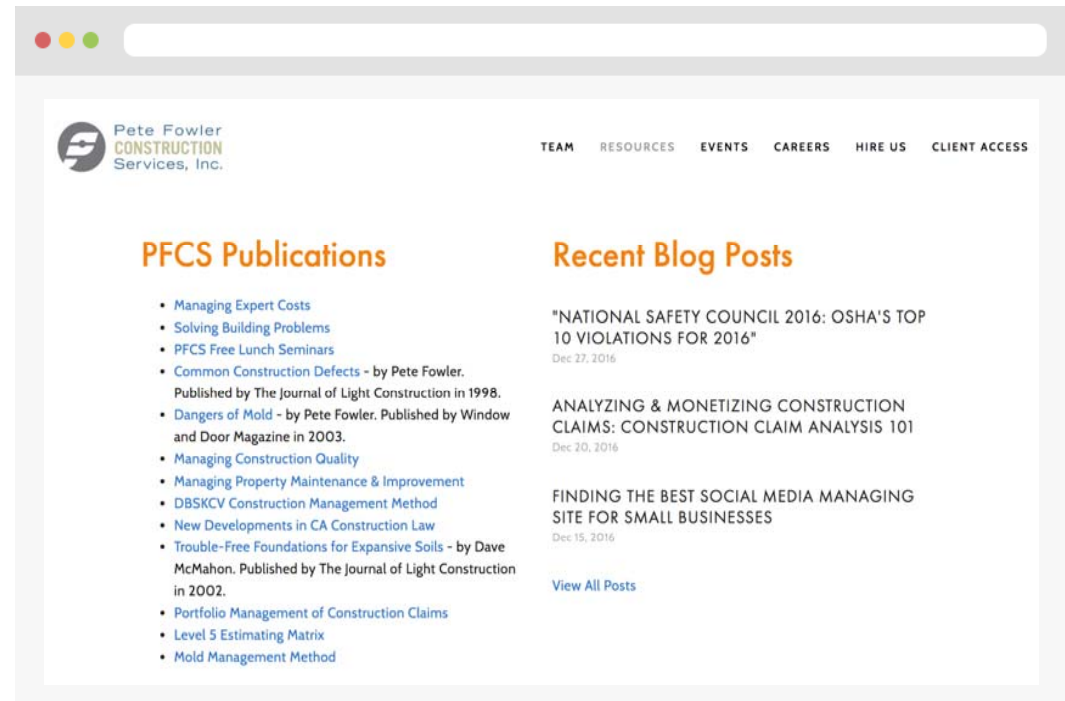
Pete Fowler
CONSTRUCTION
Services, Inc.

TEAM RESOURCES EVENTS CAREERS HIRE US CLIENT ACCESS

PFCS Publications

- Managing Expert Costs
- Solving Building Problems
- PFCS Free Lunch Seminars
- Common Construction Defects - by Pete Fowler. Published by The Journal of Light Construction in 1998.
- Dangers of Mold - by Pete Fowler. Published by Window and Door Magazine in 2003.
- Managing Construction Quality
- Managing Property Maintenance & Improvement
- DBSKCV Construction Management Method
- New Developments in CA Construction Law
- Trouble-Free Foundations for Expansive Soils - by Dave McMahon. Published by The Journal of Light Construction in 2002.
- Portfolio Management of Construction Claims
- Level 5 Estimating Matrix
- Mold Management Method

Recent Blog Posts

"NATIONAL SAFETY COUNCIL 2016: OSHA'S TOP 10 VIOLATIONS FOR 2016"
Dec 27, 2016

ANALYZING & MONETIZING CONSTRUCTION CLAIMS: CONSTRUCTION CLAIM ANALYSIS 101
Dec 20, 2016

FINDING THE BEST SOCIAL MEDIA MANAGING SITE FOR SMALL BUSINESSES
Dec 15, 2016

View All Posts